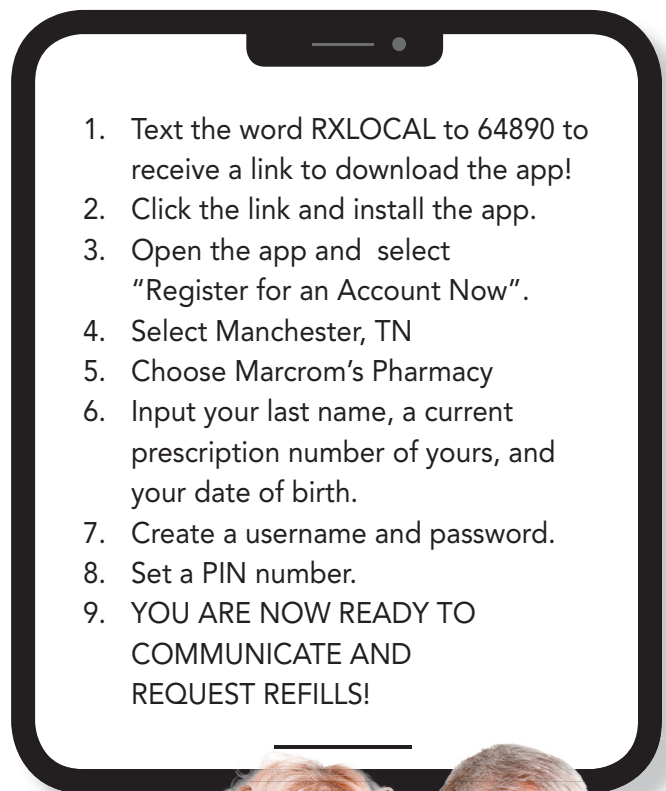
1. Text the word RXLOCAL to 64890 to receive a link to download the app!
2. Click the link and install the app.
3. Open the app and select "Register for an Account Now".
4. Select Manchester, TN
5. Choose Marcrom's Pharmacy
6. Input your last name, a current prescription number of yours, and your date of birth.
7. Create a username and password.
8. Set a PIN number.
9. YOU ARE NOW READY TO COMMUNICATE AND REQUEST REFILLS!